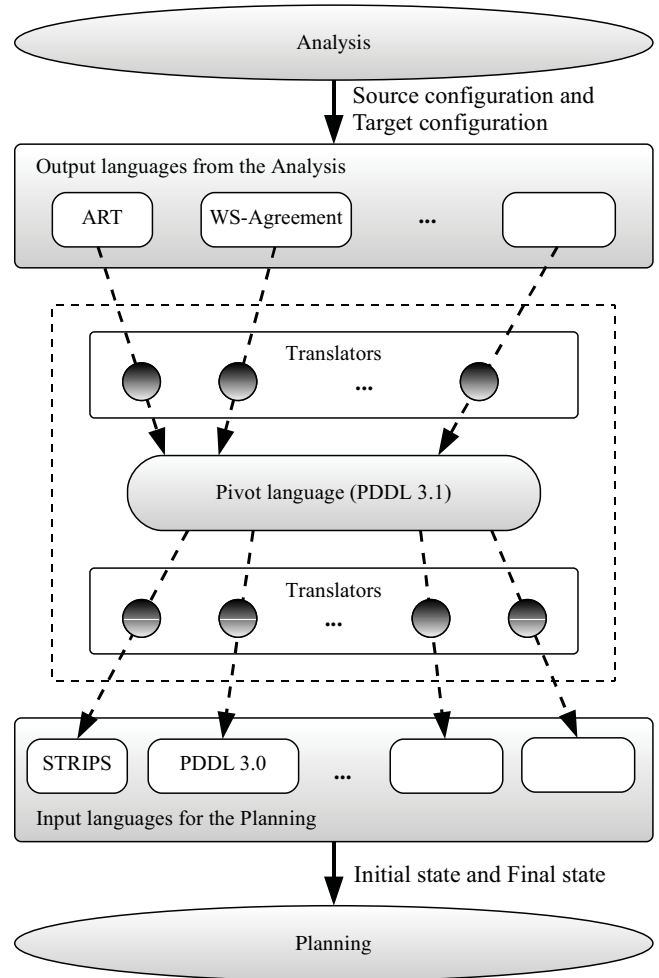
Analysis

Source configuration and Target configuration

Output languages from the Analysis

ART

WS-Agreement

...

Translators

...

Pivot language (PDDL 3.1)

Translators

...

STRIPS

PDDL 3.0

...

Input languages for the Planning

Initial state and Final state

Planning